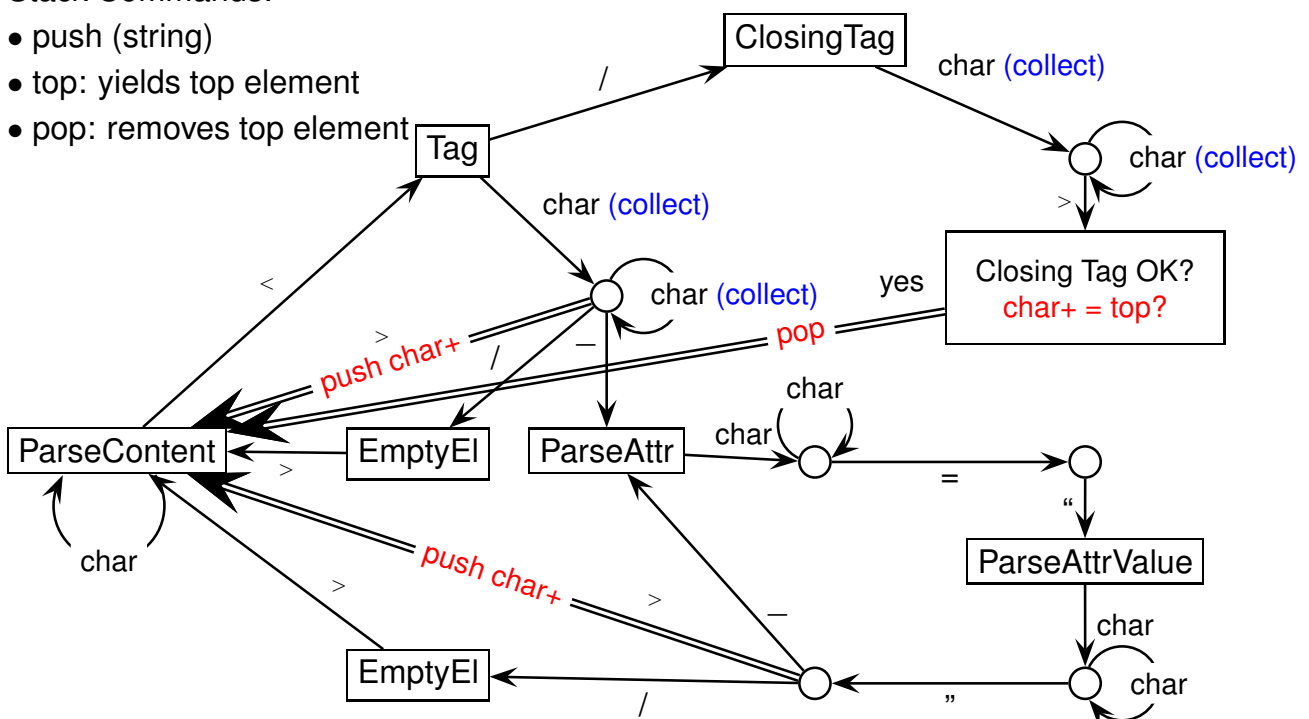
Stack Commands:
• push (string)
• top: yields top element
• pop: removes top element

Tag
/
ClosingTag
char (collect)
char (collect)
>
Closing Tag OK?
char+ = top?
yes
pop
char (collect)
char (collect)
<
>
push char+
/
_
ParseContent
EmptyEl
>
ParseAttr
char
char
=
“
ParseAttrValue
char
char
char
push char+
>
>
_
EmptyEl
/
”